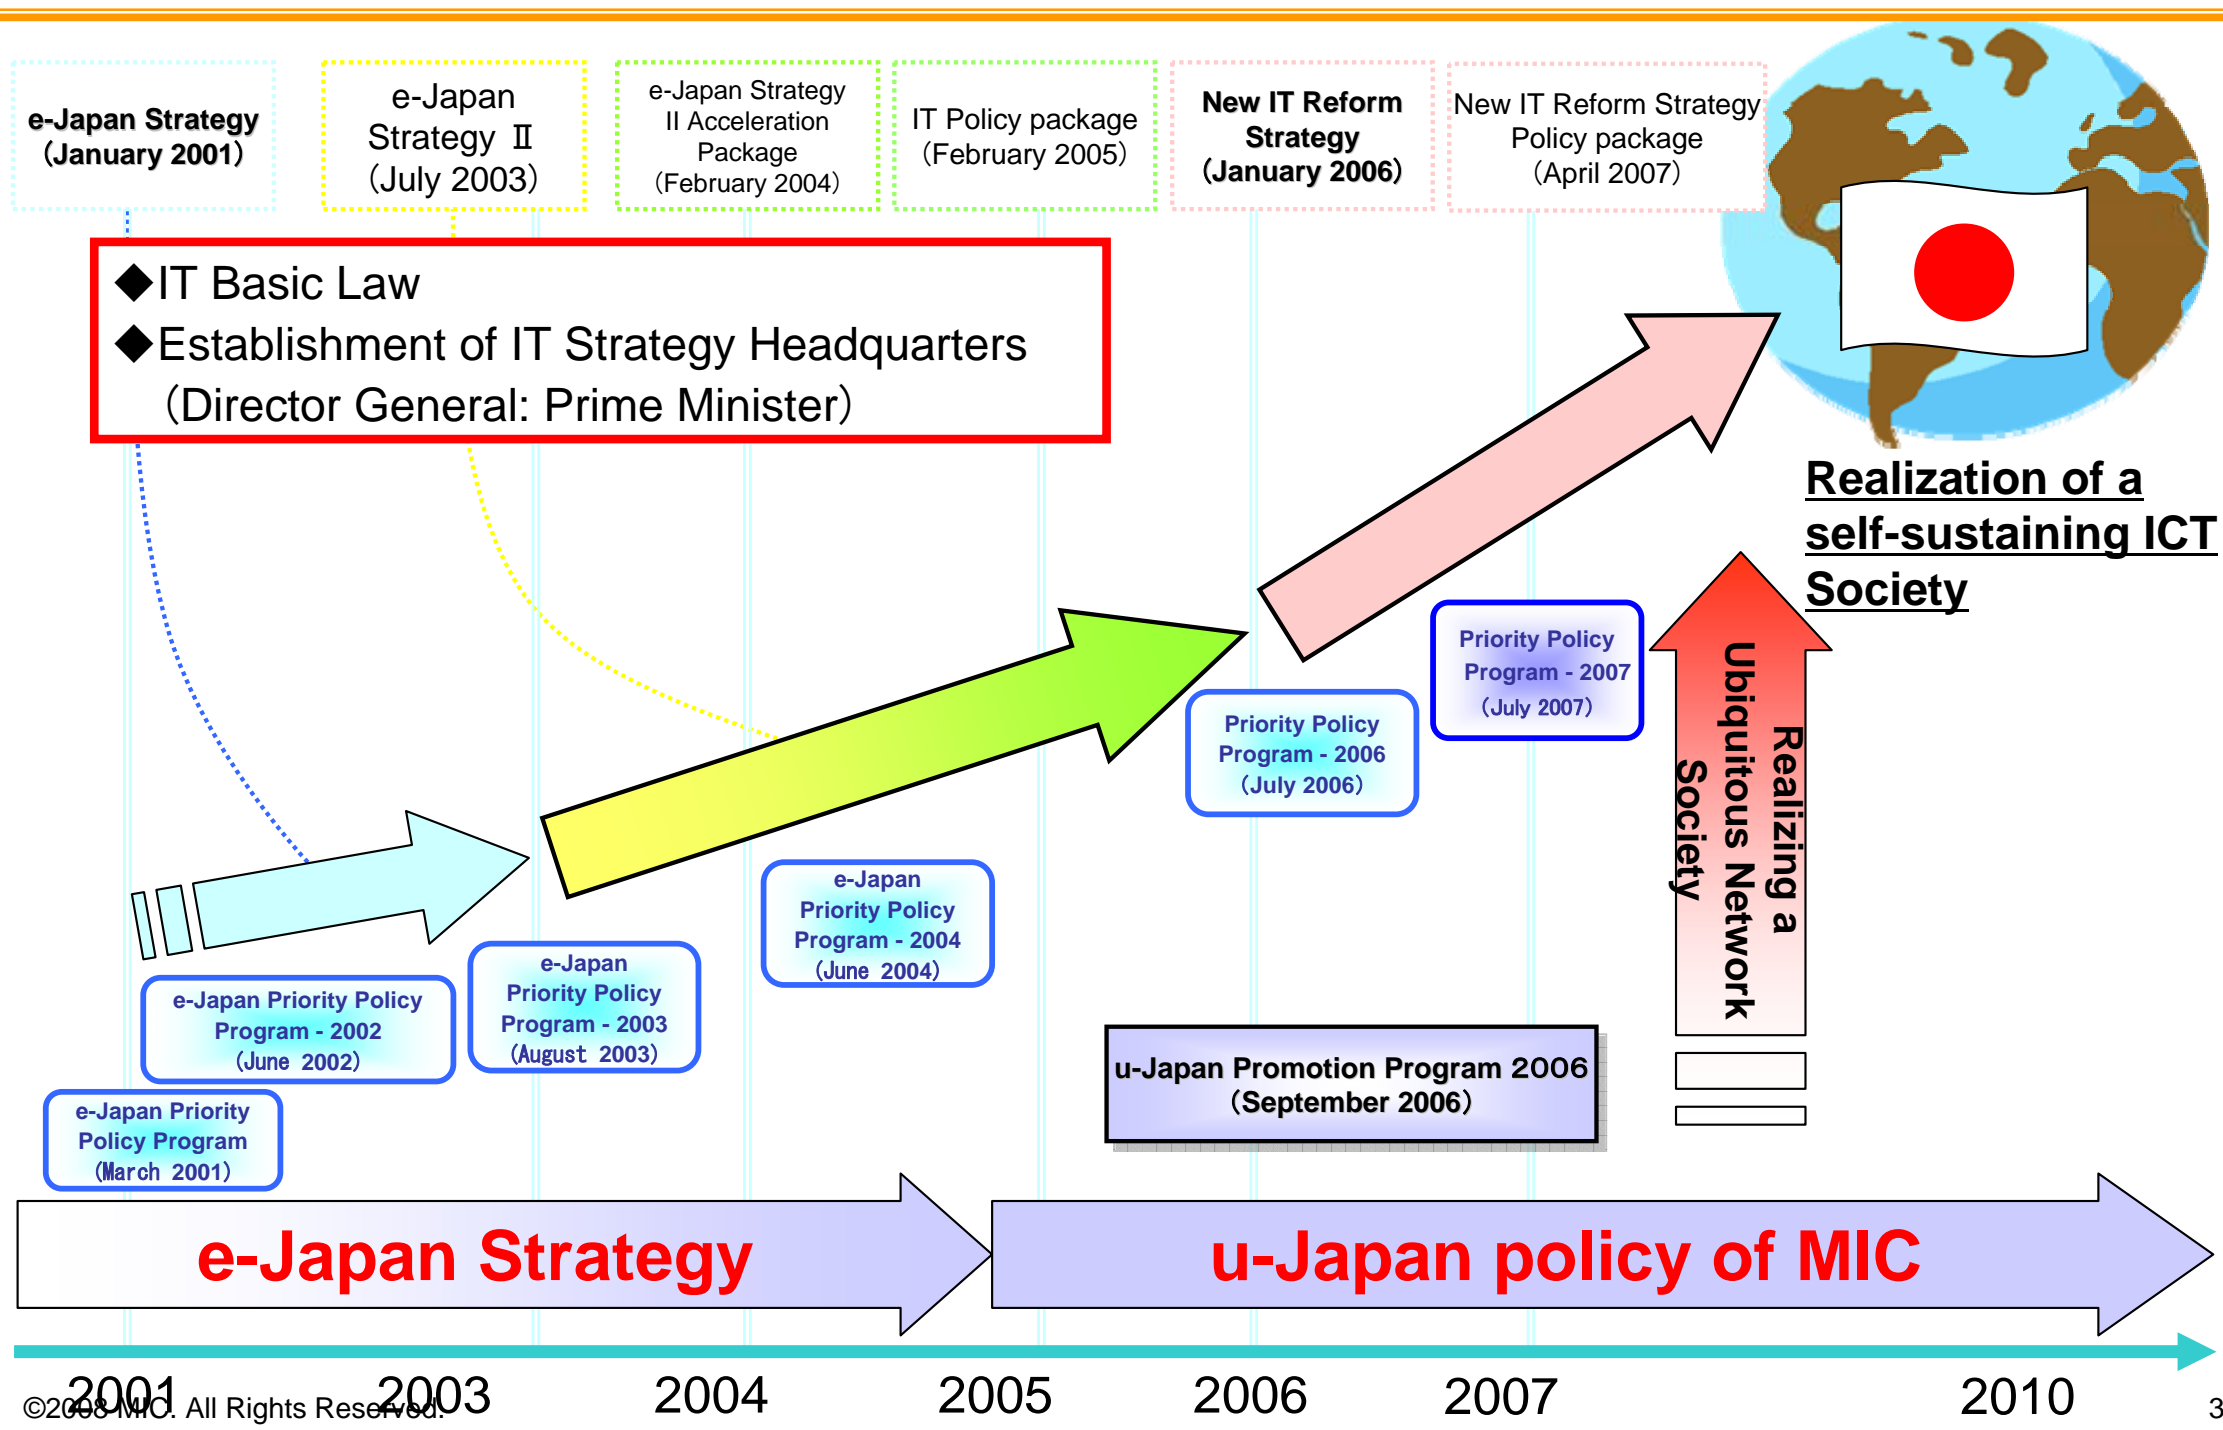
e-Japan Strategy (January 2001)

e-Japan Strategy Ⅱ (July 2003)

e-Japan Strategy II Acceleration Package (February 2004)

IT Policy package (February 2005)

New IT Reform Strategy (January 2006)

New IT Reform Strategy Policy package (April 2007)

◆IT Basic Law
◆Establishment of IT Strategy Headquarters (Director General: Prime Minister)

Realization of a self-sustaining ICT Society

Priority Policy Program - 2007 (July 2007)

Priority Policy Program - 2006 (July 2006)

Realizing a Ubiquitous Network Society

e-Japan Priority Policy Program - 2004 (June 2004)

e-Japan Priority Policy Program - 2003 (August 2003)

e-Japan Priority Policy Program - 2002 (June 2002)

e-Japan Priority Policy Program (March 2001)

u-Japan Promotion Program 2006 (September 2006)

e-Japan Strategy

u-Japan policy of MIC

2001 2003 2004 2005 2006 2007 2010

©2008 MIC. All Rights Reserved.

3